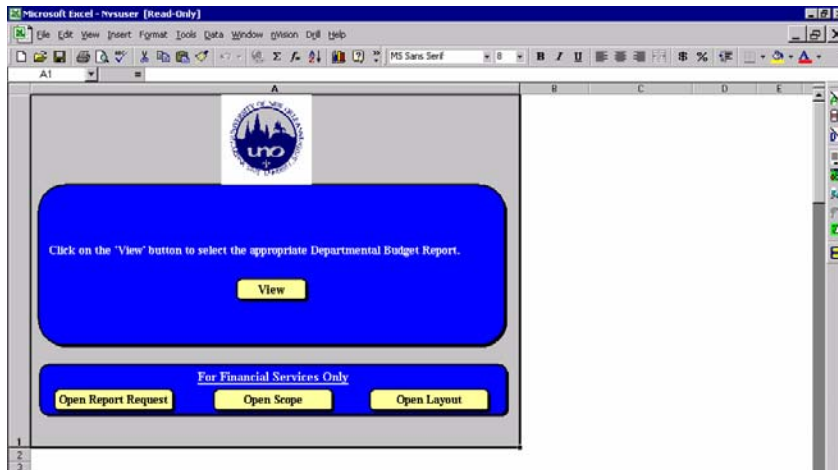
Microsoft Excel - Nvsuser [Read-Only]

File Edit View Insert Format Tools Data Window nVision Drill Help

MS Sans Serif 8 B I U $ %

A1 =

A B C D E

UNIVERSITY OF NEW ORLEANS
uno

Click on the "View" button to select the appropriate Departmental Budget Report.

View

For Financial Services Only

Open Report Request

Open Scope

Open Layout

1
2
3